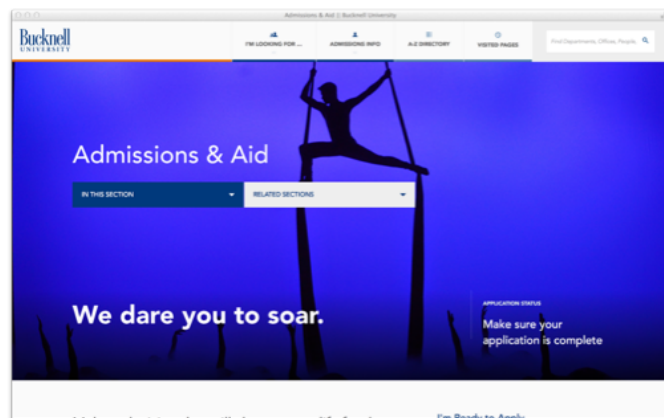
Admissions & Aid | Bucknell University

Bucknell UNIVERSITY

I'M LOOKING FOR ...

ADMISSIONS INFO

A-Z DIRECTORY

VISITED PAGES

Find Departments, Offices, People

Admissions & Aid

IN THIS SECTION

RELATED SECTIONS

We dare you to soar.

APPLICATION STATUS

Make sure your application is complete

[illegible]

I'm Ready to Apply